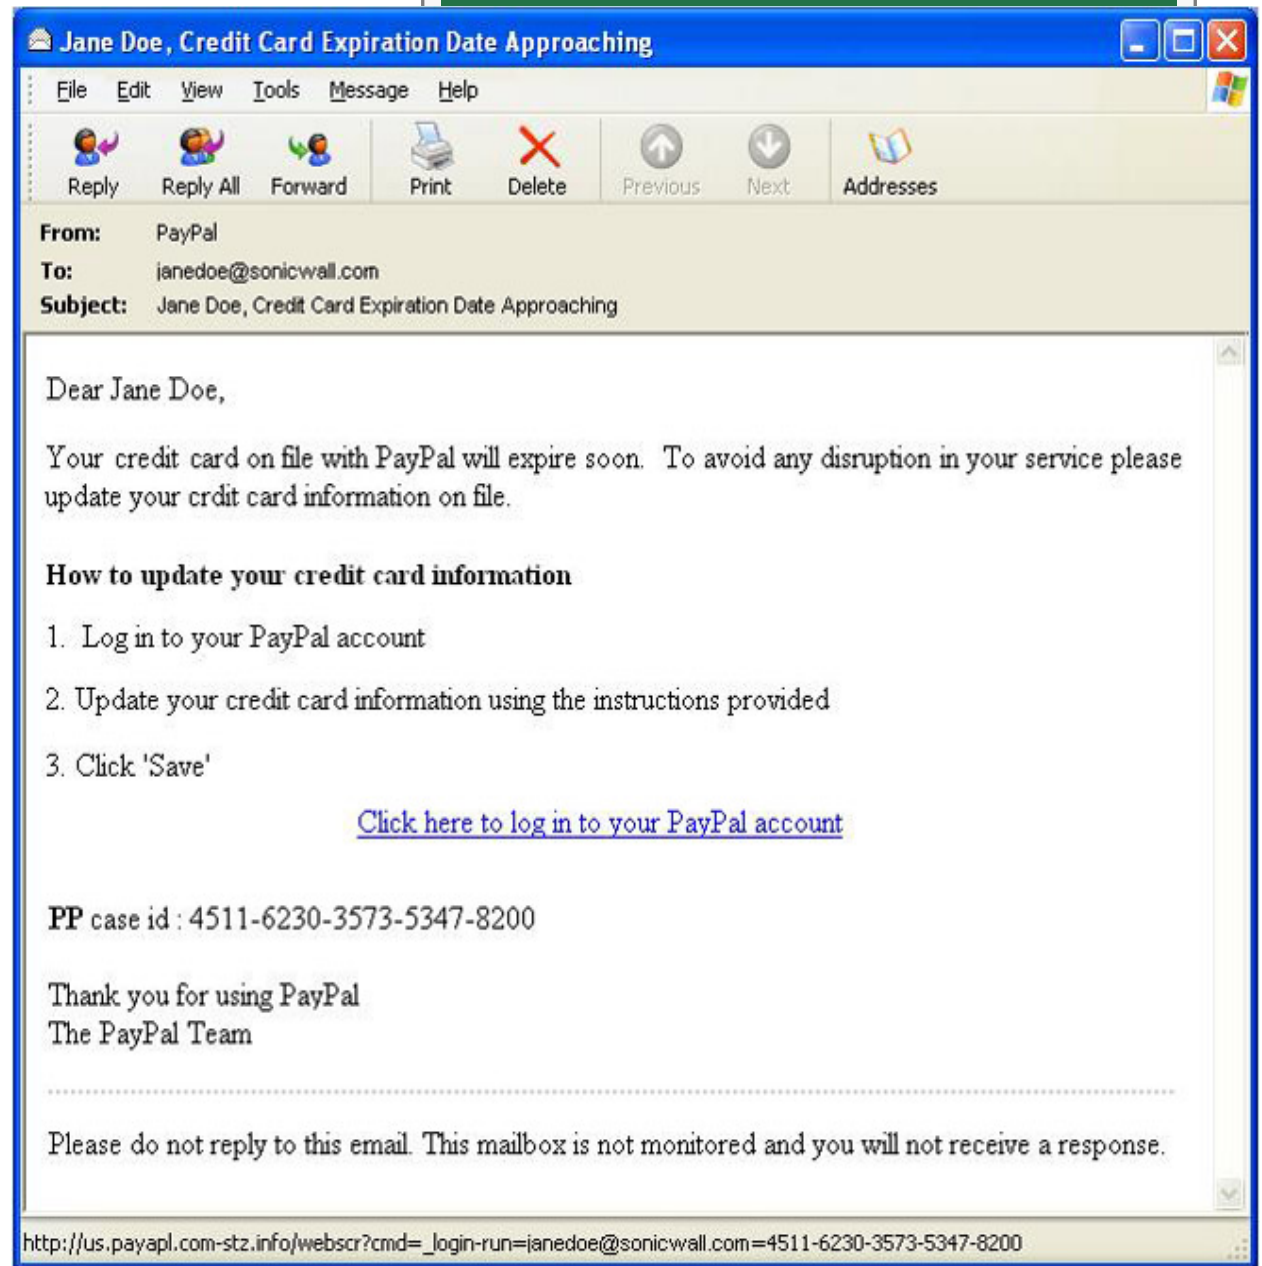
Jane Doe, Credit Card Expiration Date Approaching

File Edit View Tools Message Help

Reply Reply All Forward Print Delete Previous Next Addresses

From: PayPal
To: janedoe@sonicwall.com
Subject: Jane Doe, Credit Card Expiration Date Approaching

Dear Jane Doe,

Your credit card on file with PayPal will expire soon. To avoid any disruption in your service please update your crdit card information on file.

**How to update your credit card information**

1. Log in to your PayPal account

2. Update your credit card information using the instructions provided

3. Click 'Save'

Click here to log in to your PayPal account

**PP** case id : 4511-6230-3573-5347-8200

Thank you for using PayPal
The PayPal Team

Please do not reply to this email. This mailbox is not monitored and you will not receive a response.

http://us.payapl.com-stz.info/webscr?cmd=_login-run=janedoe@sonicwall.com=4511-6230-3573-5347-8200